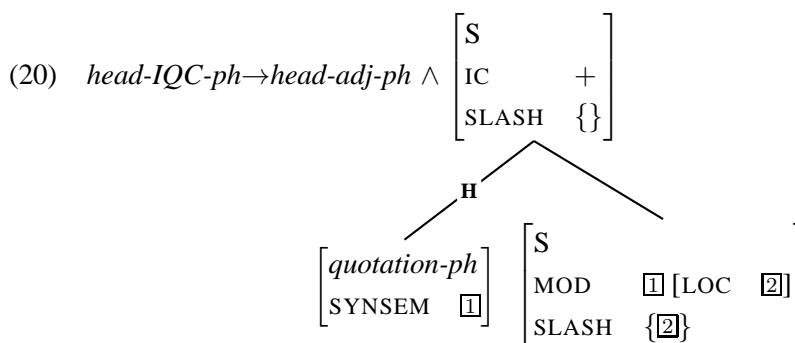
(20) *head-IQC-ph*$\rightarrow$*head-adj-ph* $\wedge$ $\begin{bmatrix} \text{S} & \\ \text{IC} & + \\ \text{SLASH} & \{\} \end{bmatrix}$

H

$\begin{bmatrix} \textit{quotation-ph} & \\ \text{SYNSEM} & \boxed{1} \end{bmatrix}$ $\begin{bmatrix} \text{S} & \\ \text{MOD} & \boxed{1}\,[\text{LOC} \quad \boxed{2}] \\ \text{SLASH} & \{\boxed{2}\} \end{bmatrix}$